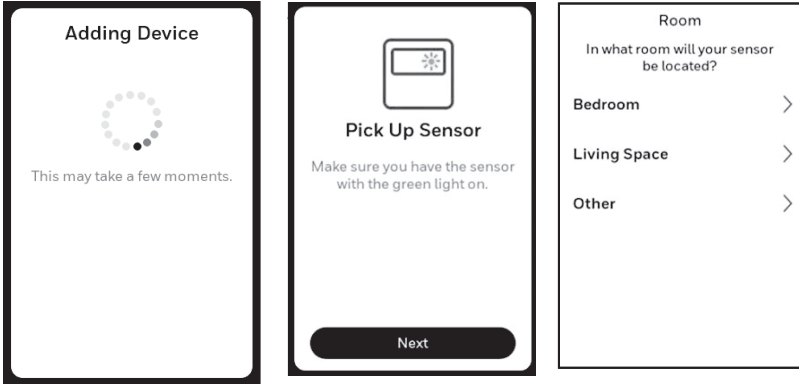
Adding Device

This may take a few moments.

Pick Up Sensor

Make sure you have the sensor with the green light on.

Next

Room

In what room will your sensor be located?

Bedroom

Living Space

Other